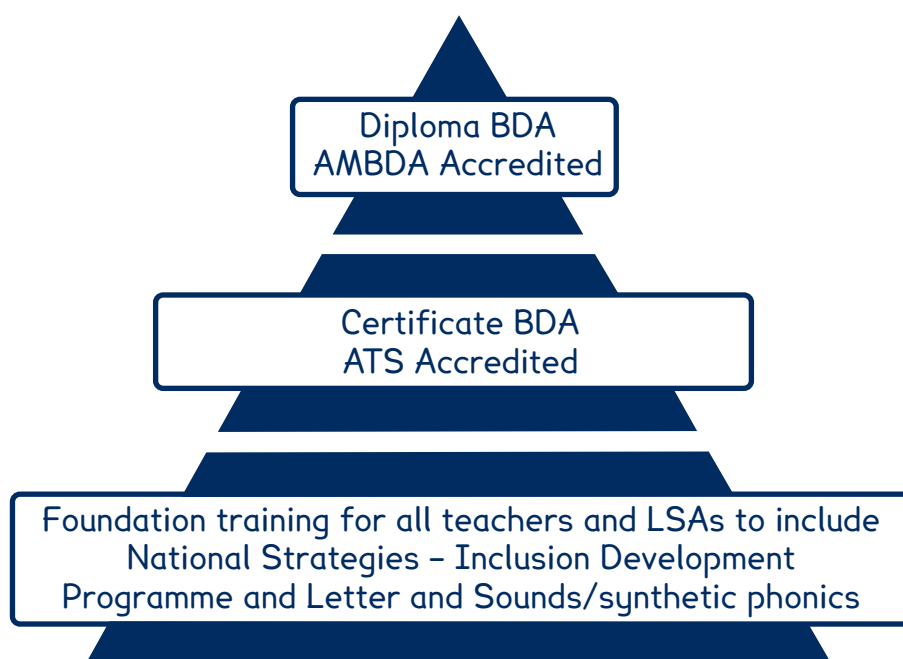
Diploma BDA
AMBDA Accredited

Certificate BDA
ATS Accredited

Foundation training for all teachers and LSAs to include National Strategies – Inclusion Development Programme and Letter and Sounds/synthetic phonics